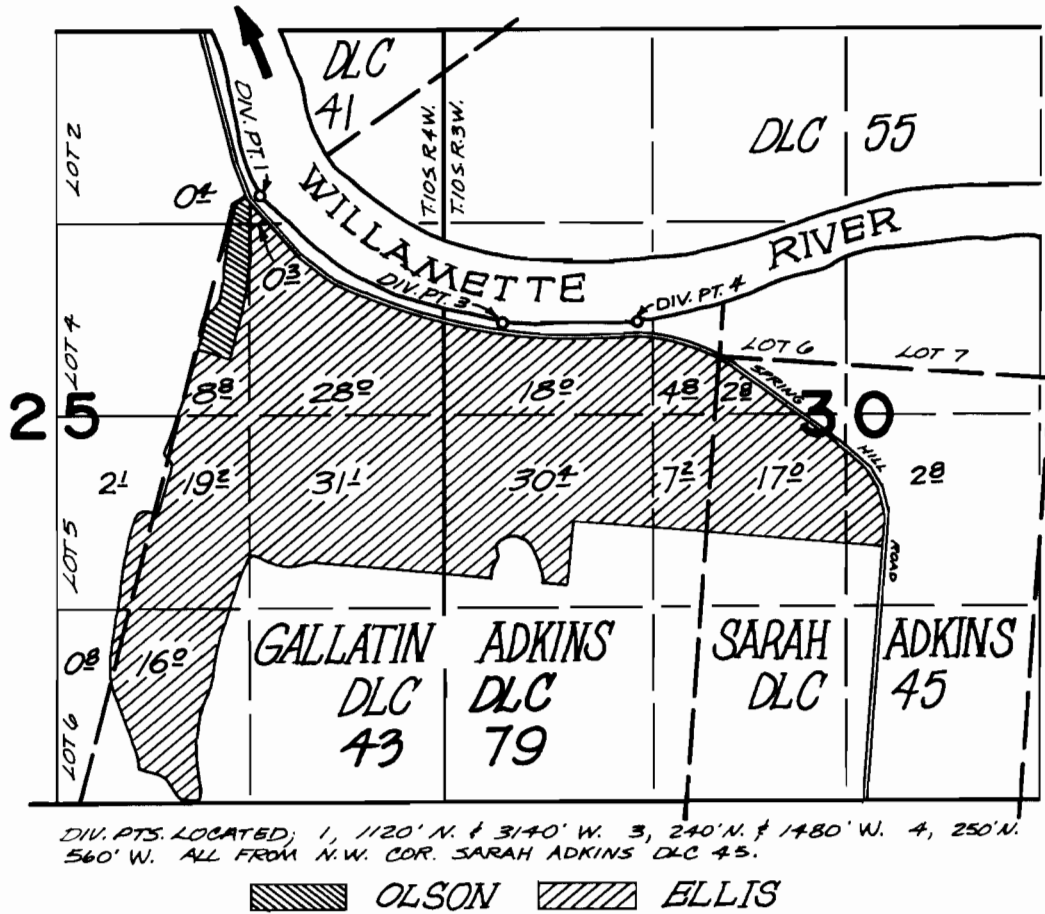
DLC 41

DIV. PT. 1

LOT 2

$0^{4}$

T.10S.R.4W.
T.10S.R.3W.

DLC 55

WILLAMETTE RIVER

$0^{3}$

DIV. PT. 3

DIV. PT. 4

LOT 4

LOT 6

LOT 7

25

$8^{8}$

$28^{0}$

$18^{0}$

$4^{8}$

$2^{8}$

SPRING HILL ROAD

30

$2^{1}$

$19^{2}$

$31^{1}$

$30^{4}$

$7^{2}$

$17^{0}$

$2^{8}$

LOT 5

$0^{8}$

$16^{0}$

LOT 6

GALLATIN DLC 43

ADKINS DLC 79

SARAH DLC

ADKINS 45

DIV. PTS. LOCATED; 1, 1120' N. & 3140' W. 3, 240' N. & 1480' W. 4, 250' N. 560' W. ALL FROM N.W. COR. SARAH ADKINS DLC 45.

OLSON ELLIS